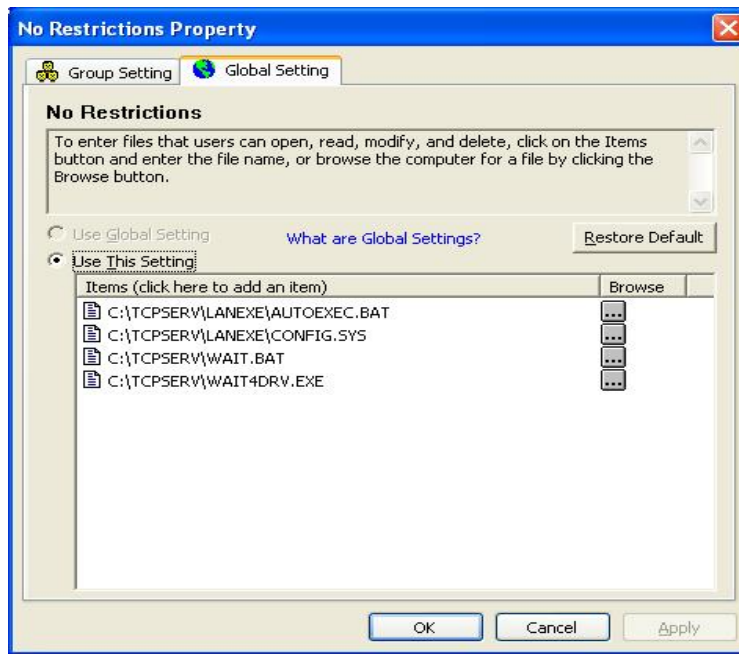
No Restrictions Property

Group Setting

Global Setting

No Restrictions

To enter files that users can open, read, modify, and delete, click on the Items button and enter the file name, or browse the computer for a file by clicking the Browse button.

Use Global Setting

What are Global Settings?

Restore Default

Use This Setting

| Items (click here to add an item) | Browse |
|---|---|
| C:\TCPSERV\LANEXE\AUTOEXEC.BAT | ... |
| C:\TCPSERV\LANEXE\CONFIG.SYS | ... |
| C:\TCPSERV\WAIT.BAT | ... |
| C:\TCPSERV\WAIT4DRV.EXE | ... |

OK

Cancel

Apply